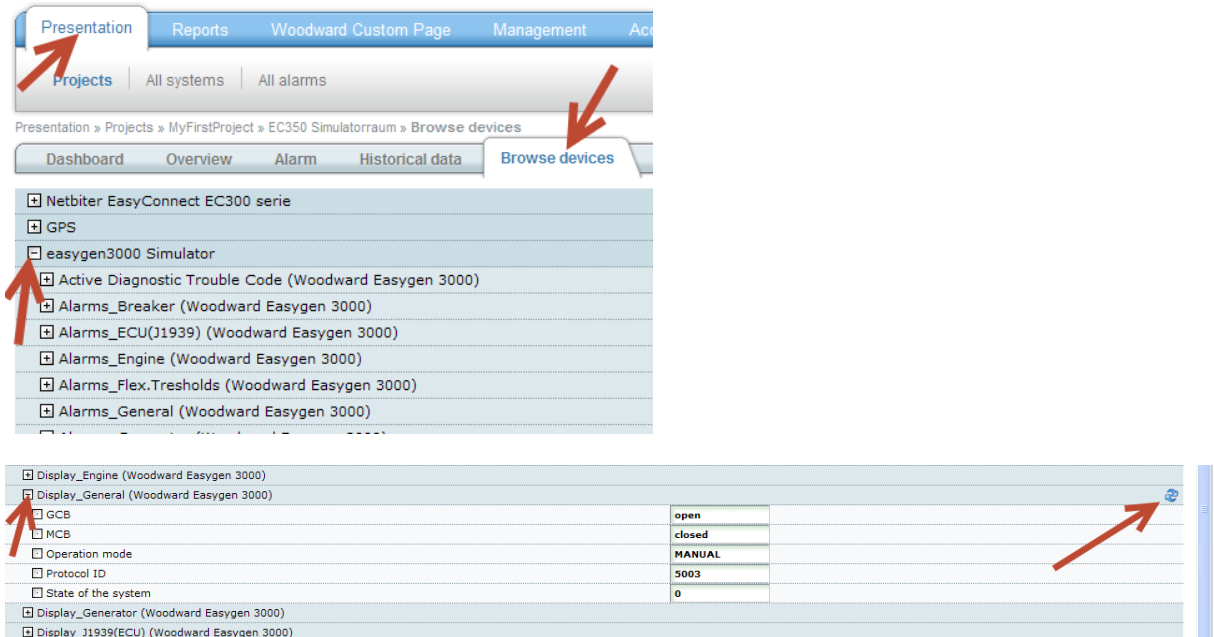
Presentation Reports Woodward Custom Page Management Acc

Projects | All systems | All alarms

Presentation » Projects » MyFirstProject » EC350 Simulatorraum » Browse devices

Dashboard Overview Alarm Historical data Browse devices

Netbiter EasyConnect EC300 serie
GPS
easygen3000 Simulator
Active Diagnostic Trouble Code (Woodward Easygen 3000)
Alarms_Breaker (Woodward Easygen 3000)
Alarms_ECU(J1939) (Woodward Easygen 3000)
Alarms_Engine (Woodward Easygen 3000)
Alarms_Flex.Tresholds (Woodward Easygen 3000)
Alarms_General (Woodward Easygen 3000)
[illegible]

Display_Engine (Woodward Easygen 3000)
Display_General (Woodward Easygen 3000)

| | |
|---|---|
| GCB | open |
| MCB | closed |
| Operation mode | MANUAL |
| Protocol ID | 5003 |
| State of the system | 0 |

Display_Generator (Woodward Easygen 3000)
Display_J1939(ECU) (Woodward Easygen 3000)